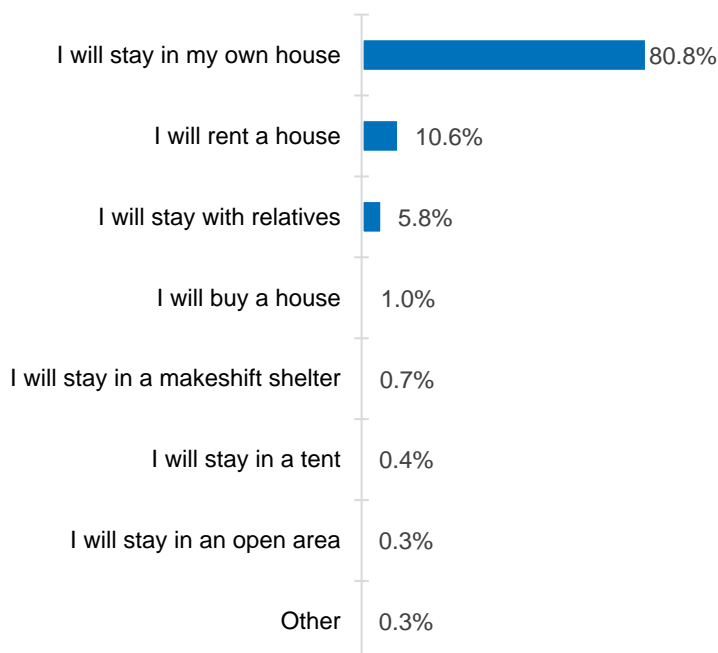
I will stay in my own house 80.8%

I will rent a house 10.6%

I will stay with relatives 5.8%

I will buy a house 1.0%

I will stay in a makeshift shelter 0.7%

I will stay in a tent 0.4%

I will stay in an open area 0.3%

Other 0.3%